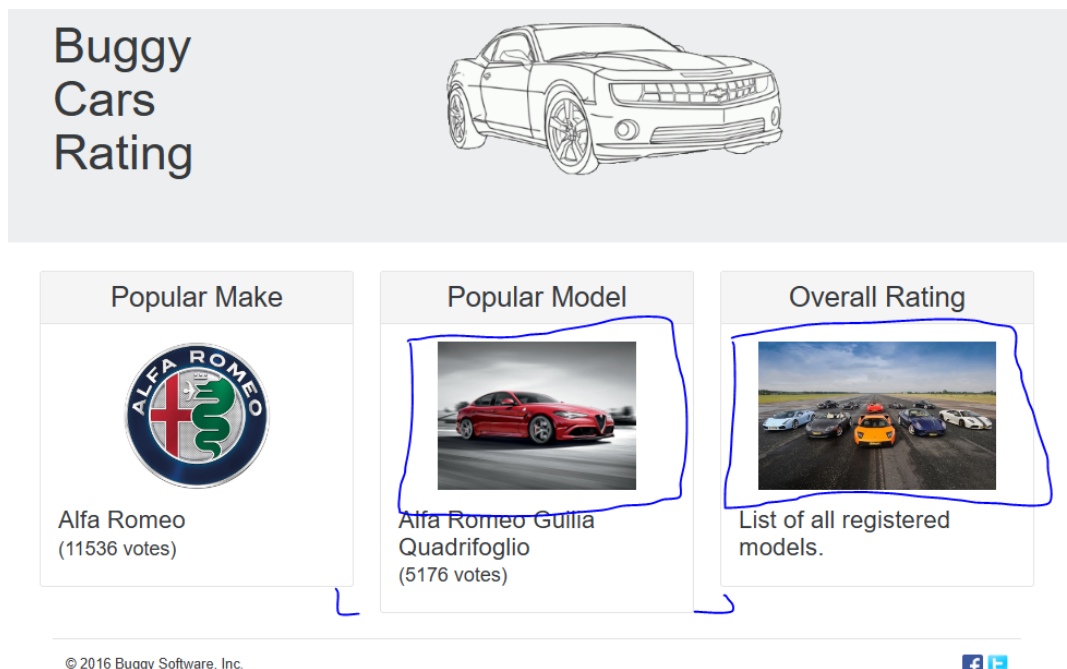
Buggy Cars Rating

Popular Make

ALFA ROMEO

Alfa Romeo
(11536 votes)

Popular Model

Alfa Romeo Guilia Quadrifoglio
(5176 votes)

Overall Rating

List of all registered models.

© 2016 Buggy Software, Inc.